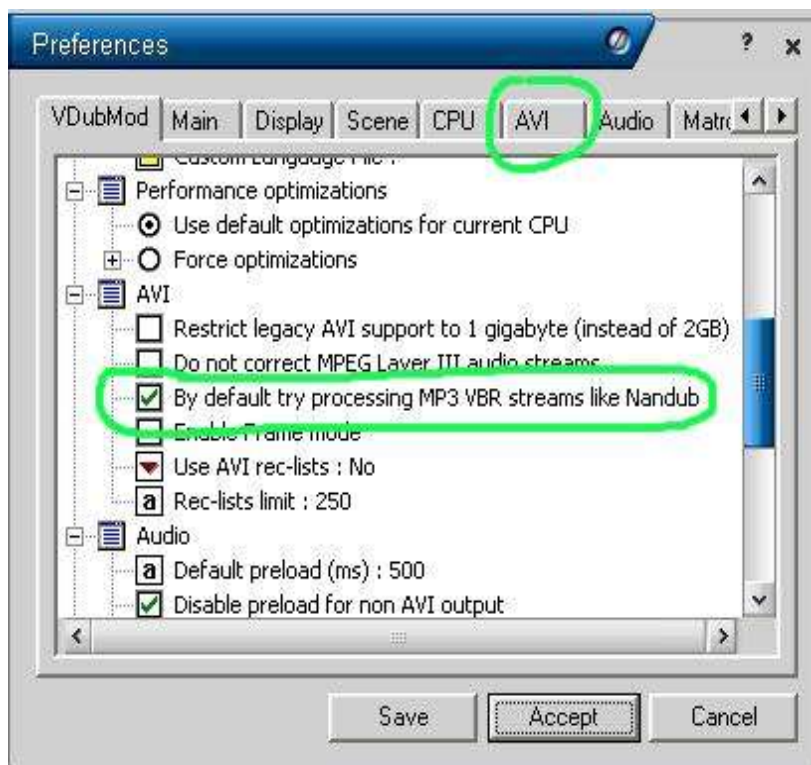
Preferences

? x

VDubMod | Main | Display | Scene | CPU | AVI | Audio | Matr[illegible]

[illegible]
Performance optimizations
Use default optimizations for current CPU
Force optimizations
AVI
Restrict legacy AVI support to 1 gigabyte (instead of 2GB)
Do not correct MPEG Layer III audio streams
By default try processing MP3 VBR streams like Nandub
Enable Frame mode
Use AVI rec-lists : No
a Rec-lists limit : 250
Audio
a Default preload (ms) : 500
Disable preload for non AVI output

Save | Accept | Cancel